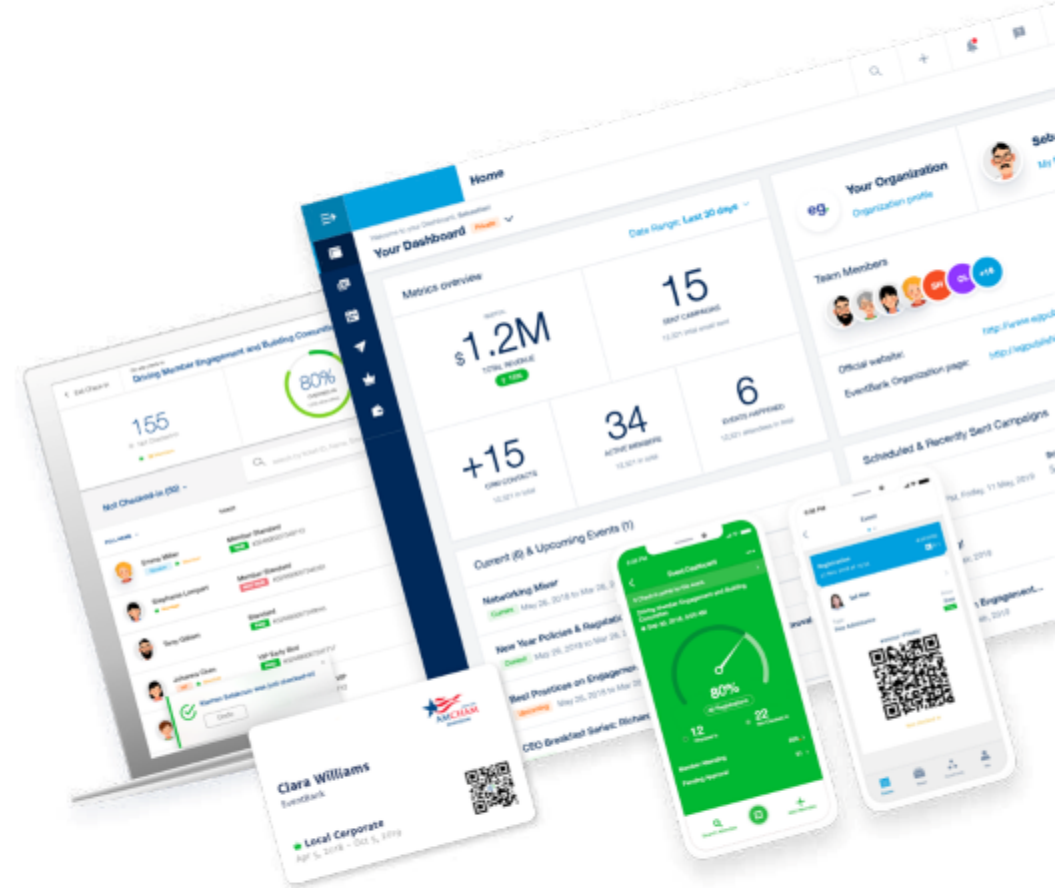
Home

Your Dashboard

Date Range: Last 30 days

Metrics overview

$1.2M
TOTAL REVENUE

15
SENT CAMPAIGNS

+15
CRM CONTACTS

34
ACTIVE MEMBERS

6
EVENTS HAPPENED

Current (6) & Upcoming Events (1)

Networking Mixer
Current May 26, 2018 to Mar 26

New Year Policies & Regulati
Current May 26, 2018 to Mar 26

Best Practices on Engagemen
Upcoming May 26, 2018 to Mar 26

CEO Breakfast Series: Richar

eg.
Your Organization
Organization profile

Team Members
SH
CL
+16

Official website:
EventBank Organization page:

Scheduled & Recently Sent Campaigns

Driving Member Engagement and Building Communities

155

80%

Not Checked-in (55)

Emma Miller
Stephanie Lindgren
Tony Gibson
Johanna Olsen

Member Standard
Member Standard
Standard
VIP Early Bird

Undo

Clara Williams
EventBank

Local Corporate
Apr 5, 2018 – Oct 5, 2019

AMCHAM

Event Dashboard

80%

12

22

Event

Registration

Sal Wan